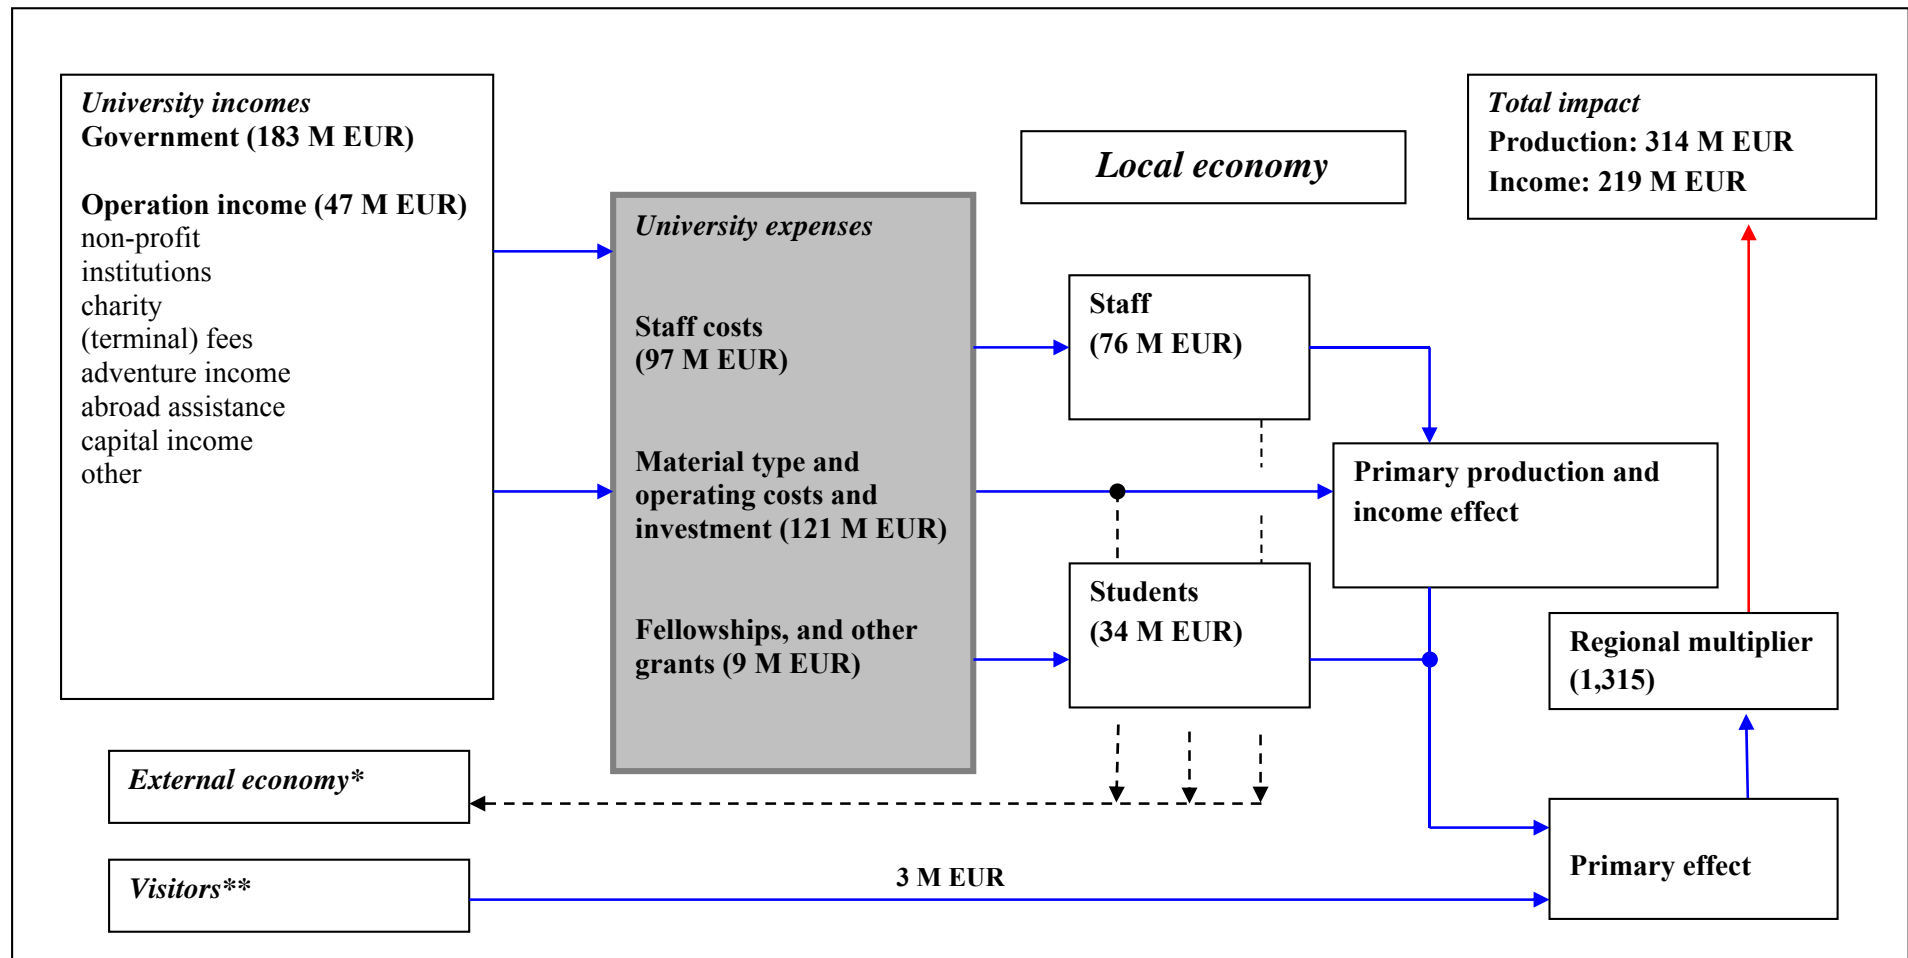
*University incomes*
**Government (183 M EUR)**

**Operation income (47 M EUR)**
non-profit institutions
charity
(terminal) fees
adventure income
abroad assistance
capital income
other

*Local economy*

*Total impact*
**Production: 314 M EUR**
**Income: 219 M EUR**

*University expenses*

**Staff costs (97 M EUR)**

**Material type and operating costs and investment (121 M EUR)**

**Fellowships, and other grants (9 M EUR)**

**Staff (76 M EUR)**

**Primary production and income effect**

**Students (34 M EUR)**

**Regional multiplier (1,315)**

*External economy\**

*Visitors\*\**

**3 M EUR**

**Primary effect**